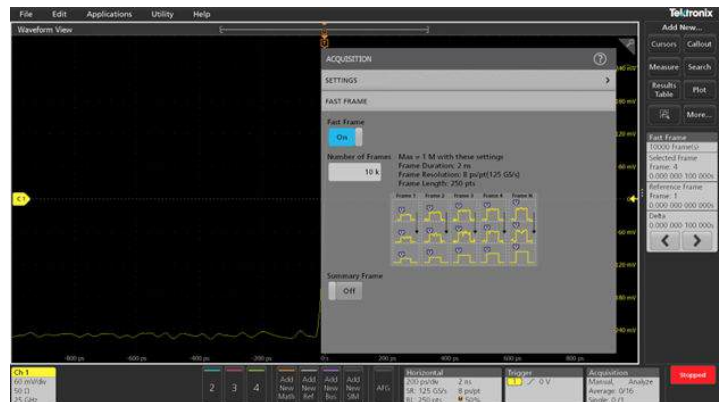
File Edit Applications Utility Help
Tektronix
Waveform View
Add New...
Cursors Callout
Measure Search
Results Table Plot
More...
ACQUISITION
SETTINGS
FAST FRAME
Fast Frame
On
Number of Frames
10 k
Max = 1 M with these settings
Frame Duration: 2 ns
Frame Resolution: 8 ps/pt(125 GS/s)
Frame Length: 250 pts
Frame 1 Frame 2 Frame 3 Frame 4 Frame N
Summary Frame
Off
180 mV
180 mV
120 mV
60 mV
-60 mV
-120 mV
-180 mV
-240 mV
C1
Fast Frame
10000 Frame(s)
Selected Frame
Frame: 4
0.000 000 100 000s
Reference Frame
Frame: 1
0.000 000 000 000s
Delta
0.000 000 100 000s
-800 ps -600 ps -400 ps -200 ps 0 s 200 ps 400 ps 600 ps 800 ps
Ch 1
60 mV/div
50 Ω
2.5 GHz
2 3 4
Add New Math
Add New Ref
Add New Bus
Add New SIM
AFG
Horizontal
200 ps/div 2 ns
SR: 125 GS/s 8 ps/pt
RL: 250 pts 50%
Trigger
1 0 V
Acquisition
Manual, Analyze
Average: 0/16
Single: 0 / 1
Stopped